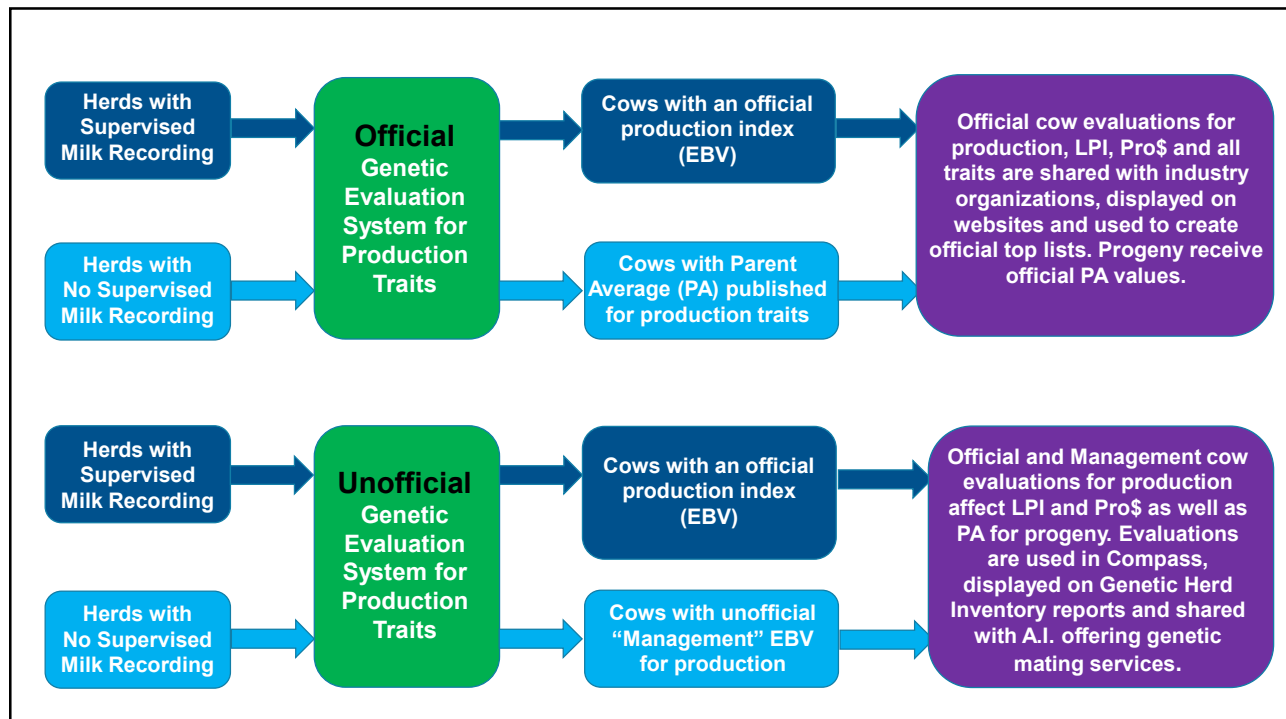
Herds with Supervised Milk Recording

Herds with No Supervised Milk Recording

Official Genetic Evaluation System for Production Traits

Cows with an official production index (EBV)

Cows with Parent Average (PA) published for production traits

Official cow evaluations for production, LPI, Pro$ and all traits are shared with industry organizations, displayed on websites and used to create official top lists. Progeny receive official PA values.

Herds with Supervised Milk Recording

Herds with No Supervised Milk Recording

Unofficial Genetic Evaluation System for Production Traits

Cows with an official production index (EBV)

Cows with unofficial “Management” EBV for production

Official and Management cow evaluations for production affect LPI and Pro$ as well as PA for progeny. Evaluations are used in Compass, displayed on Genetic Herd Inventory reports and shared with A.I. offering genetic mating services.